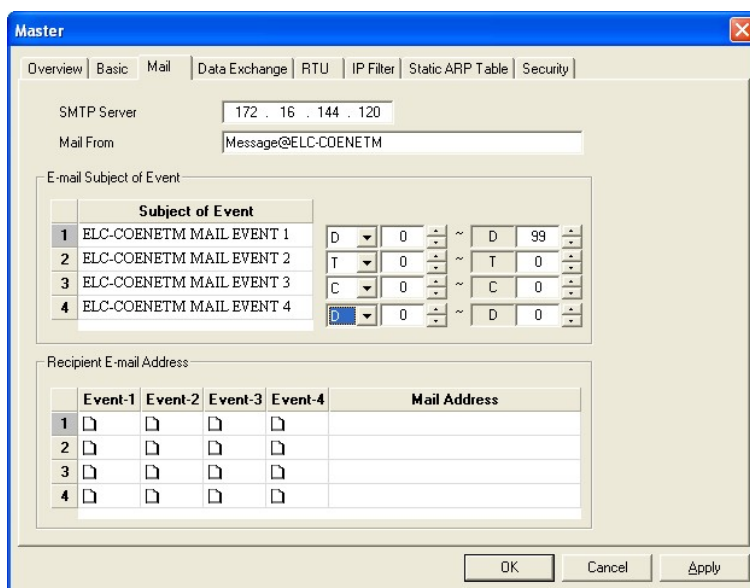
Master

Overview | Basic | Mail | Data Exchange | RTU | IP Filter | Static ARP Table | Security

SMTP Server 172 . 16 . 144 . 120
Mail From Message@ELC-COENETM

E-mail Subject of Event

| | Subject of Event |
|---|---|
| 1 | ELC-COENETM MAIL EVENT 1 |
| 2 | ELC-COENETM MAIL EVENT 2 |
| 3 | ELC-COENETM MAIL EVENT 3 |
| 4 | ELC-COENETM MAIL EVENT 4 |

D 0 ~ D 99
T 0 ~ T 0
C 0 ~ C 0
D 0 ~ D 0

Recipient E-mail Address

| | Event-1 | Event-2 | Event-3 | Event-4 | Mail Address |
|---|---|---|---|---|---|
| 1 | | | | | |
| 2 | | | | | |
| 3 | | | | | |
| 4 | | | | | |

OK Cancel Apply